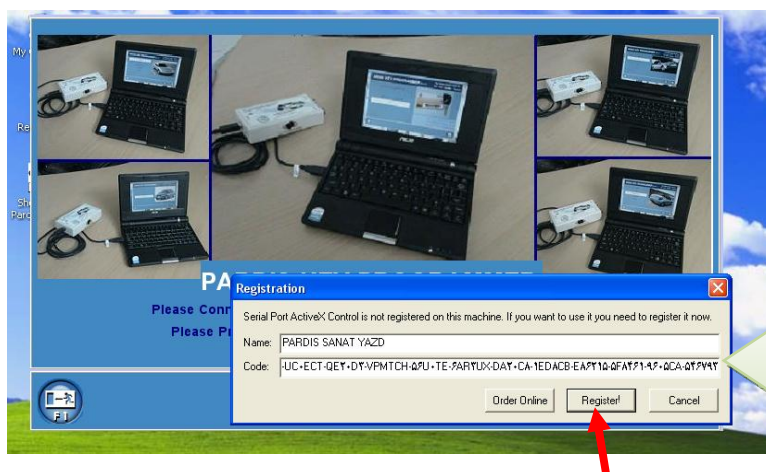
My

Re

Sh
Pard

PARDIS

Please Conn

Please Pr

Registration

Serial Port ActiveX Control is not registered on this machine. If you want to use it you need to register it now.

Name: PARDIS SANAT YAZD

Code: -UC-ECT-QE۲-D۲-VPMTCH-Q۶U-TE-۶AR۲UX-DA۲-CA-1EDACB-EA۶۲1۵-QFA۴۶1۹۶۰-QCA-Q۴۶۷۹۲

Order Online

Register!

Cancel

F1